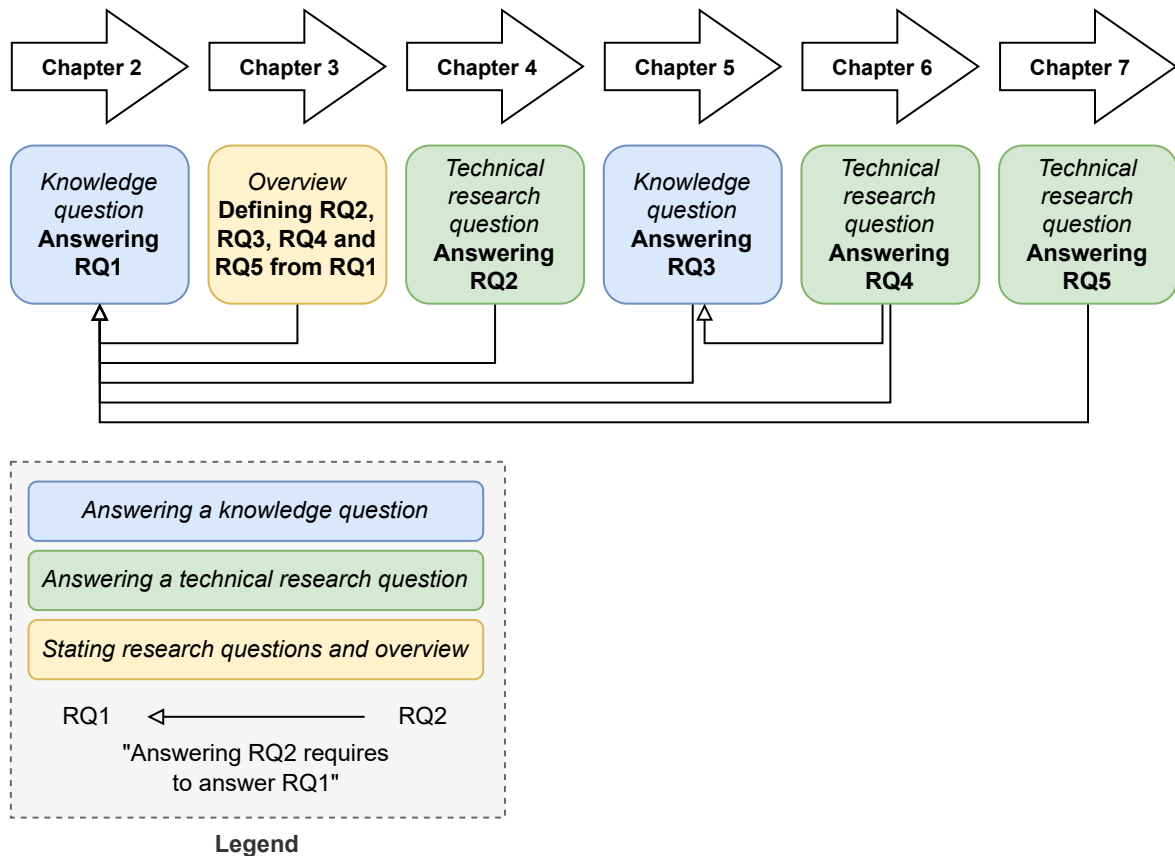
Chapter 2
Chapter 3
Chapter 4
Chapter 5
Chapter 6
Chapter 7

*Knowledge question* **Answering RQ1**

*Overview* **Defining RQ2, RQ3, RQ4 and RQ5 from RQ1**

*Technical research question* **Answering RQ2**

*Knowledge question* **Answering RQ3**

*Technical research question* **Answering RQ4**

*Technical research question* **Answering RQ5**

*Answering a knowledge question*

*Answering a technical research question*

*Stating research questions and overview*

RQ1 RQ2

"Answering RQ2 requires to answer RQ1"

**Legend**